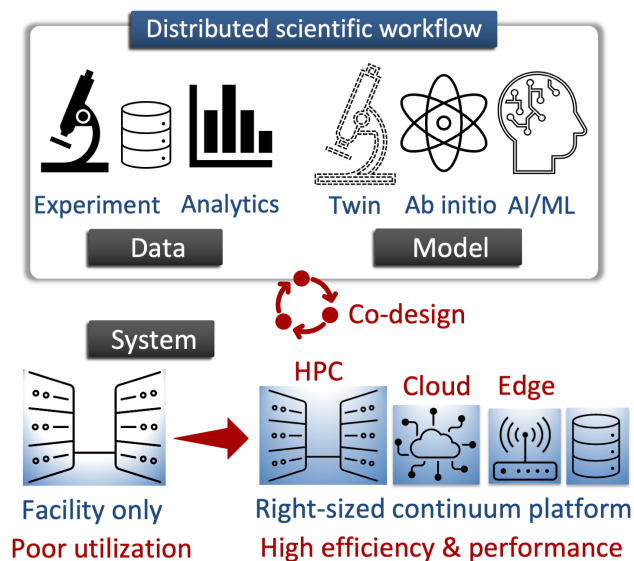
Distributed scientific workflow

Experiment Analytics

Twin Ab initio AI/ML

Data

Model

Co-design

System

HPC Cloud Edge

Facility only
Poor utilization

Right-sized continuum platform
High efficiency & performance